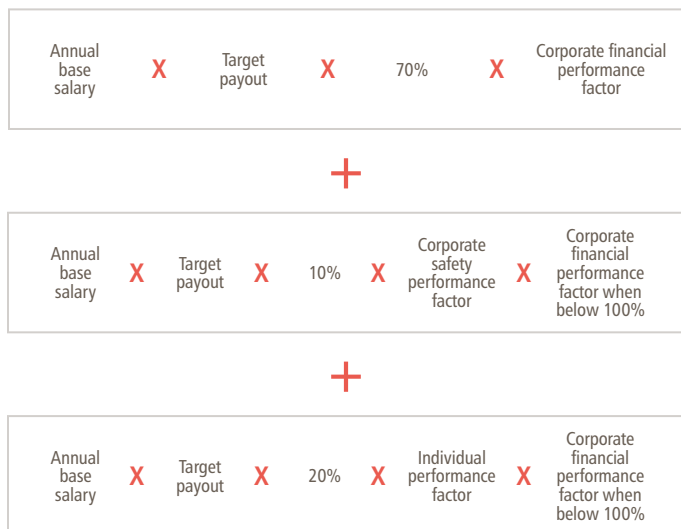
Annual base salary X Target payout X 70% X Corporate financial performance factor

+

Annual base salary X Target payout X 10% X Corporate safety performance factor X Corporate financial performance factor when below 100%

+

Annual base salary X Target payout X 20% X Individual performance factor X Corporate financial performance factor when below 100%